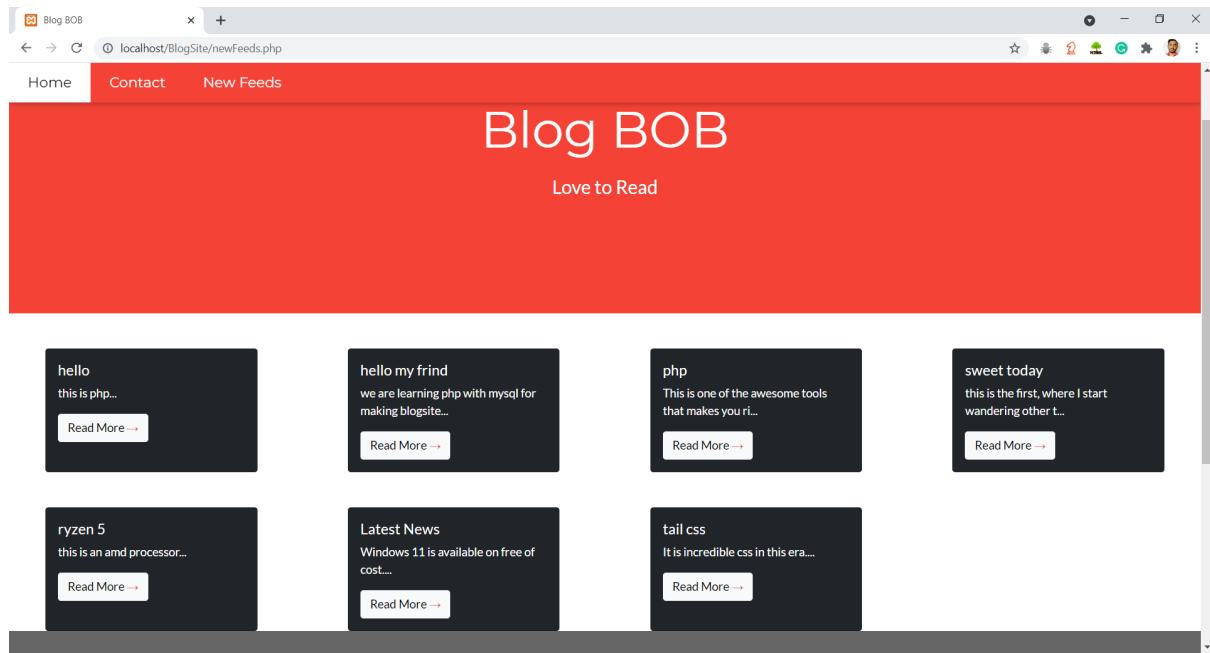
Blog BOB
localhost/BlogSite/newFeeds.php

Home
Contact
New Feeds

Blog BOB

Love to Read

hello
this is php...
Read More →

hello my frind
we are learning php with mysql for making blogsite...
Read More →

php
This is one of the awesome tools that makes you ri...
Read More →

sweet today
this is the first, where I start wandering other t...
Read More →

ryzen 5
this is an amd processor...
Read More →

Latest News
Windows 11 is available on free of cost....
Read More →

tail css
It is incredible css in this era....
Read More →